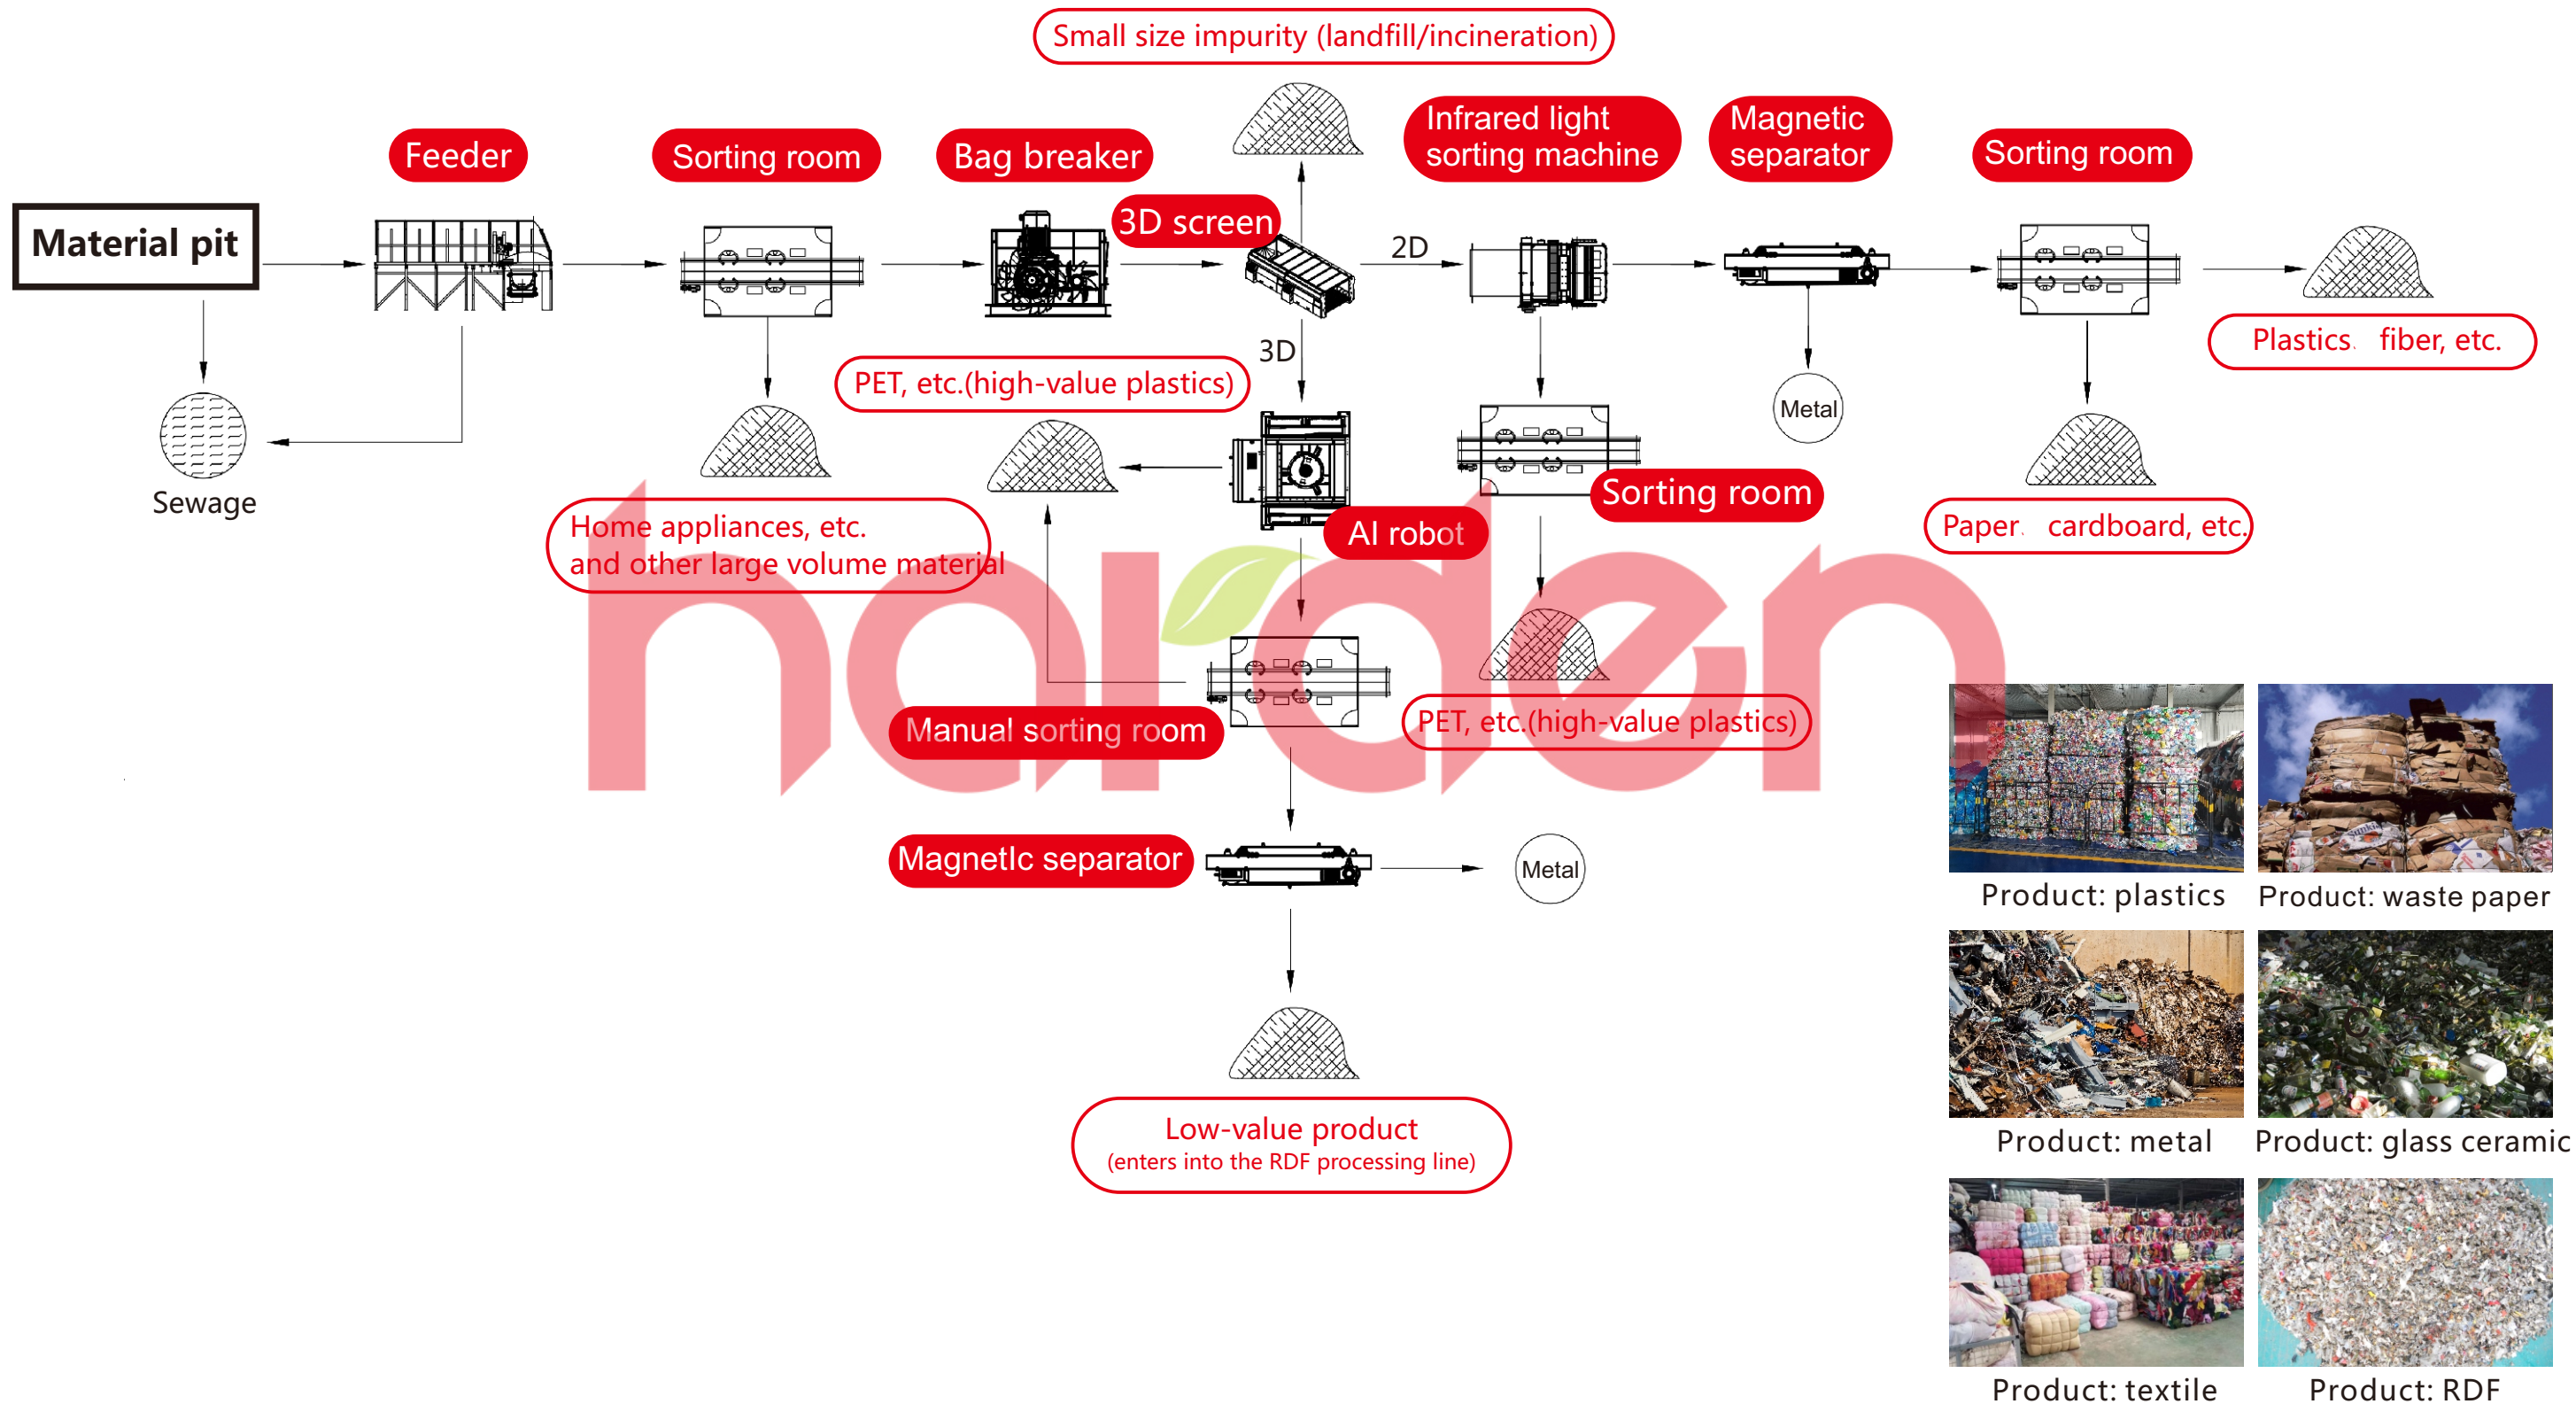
Small size impurity (landfill/incineration)

Feeder

Sorting room

Bag breaker

Infrared light sorting machine

Magnetic separator

Sorting room

Material pit

3D screen

2D

3D

Plastics、fiber, etc.

PET, etc.(high-value plastics)

Metal

Sewage

Home appliances, etc. and other large volume material

AI robot

Sorting room

Paper、cardboard, etc.

Manual sorting room

PET, etc.(high-value plastics)

Magnetlc separator

Metal

Low-value product
(enters into the RDF processing line)

Product: plastics

Product: waste paper

Product: metal

Product: glass ceramic

Product: textile

Product: RDF

harden